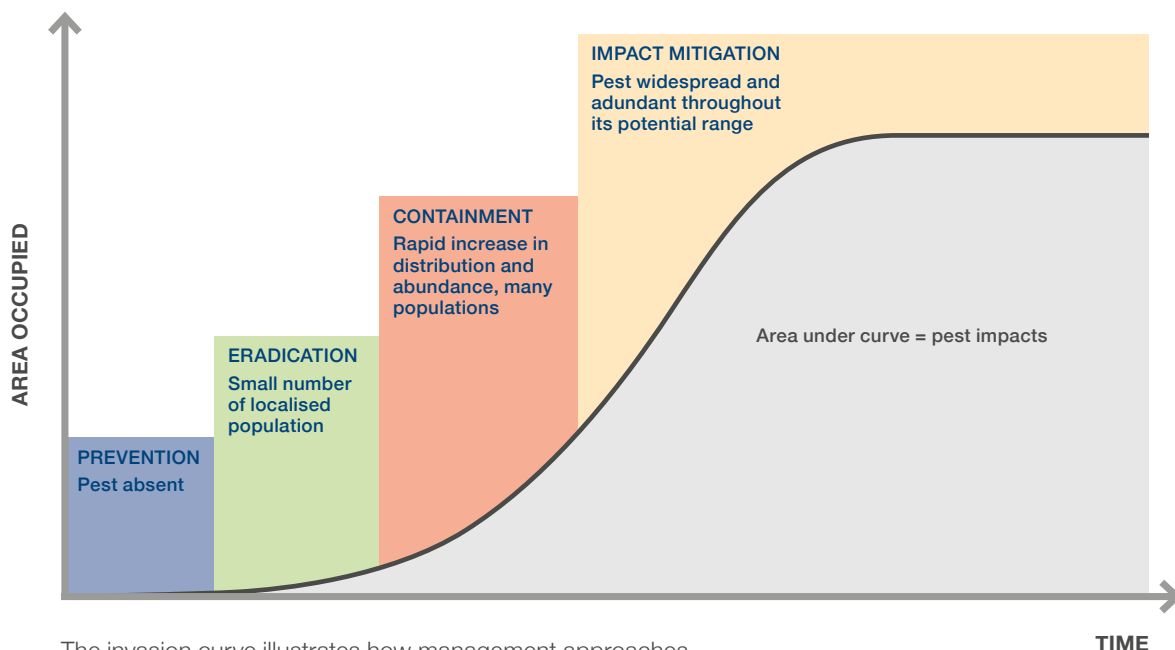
AREA OCCUPIED

IMPACT MITIGATION
Pest widespread and adundant throughout its potential range

CONTAINMENT
Rapid increase in distribution and abundance, many populations

ERADICATION
Small number of localised population

PREVENTION
Pest absent

Area under curve = pest impacts

TIME

The invasion curve illustrates how management approaches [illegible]